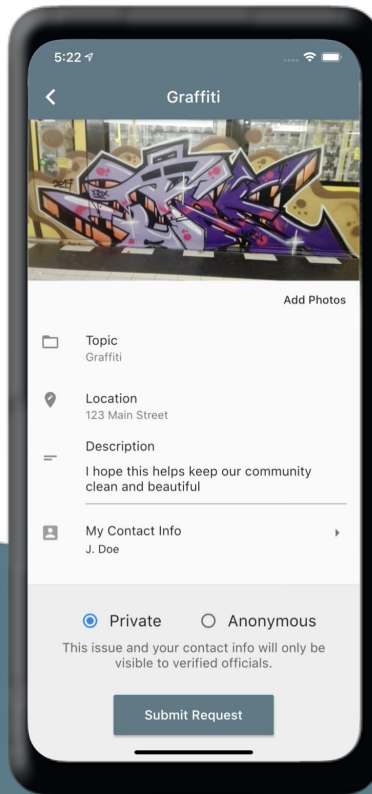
5:22

Graffiti

Add Photos

Topic
Graffiti

Location
123 Main Street

Description
I hope this helps keep our community clean and beautiful

My Contact Info
J. Doe

Private Anonymous

This issue and your contact info will only be visible to verified officials.

Submit Request